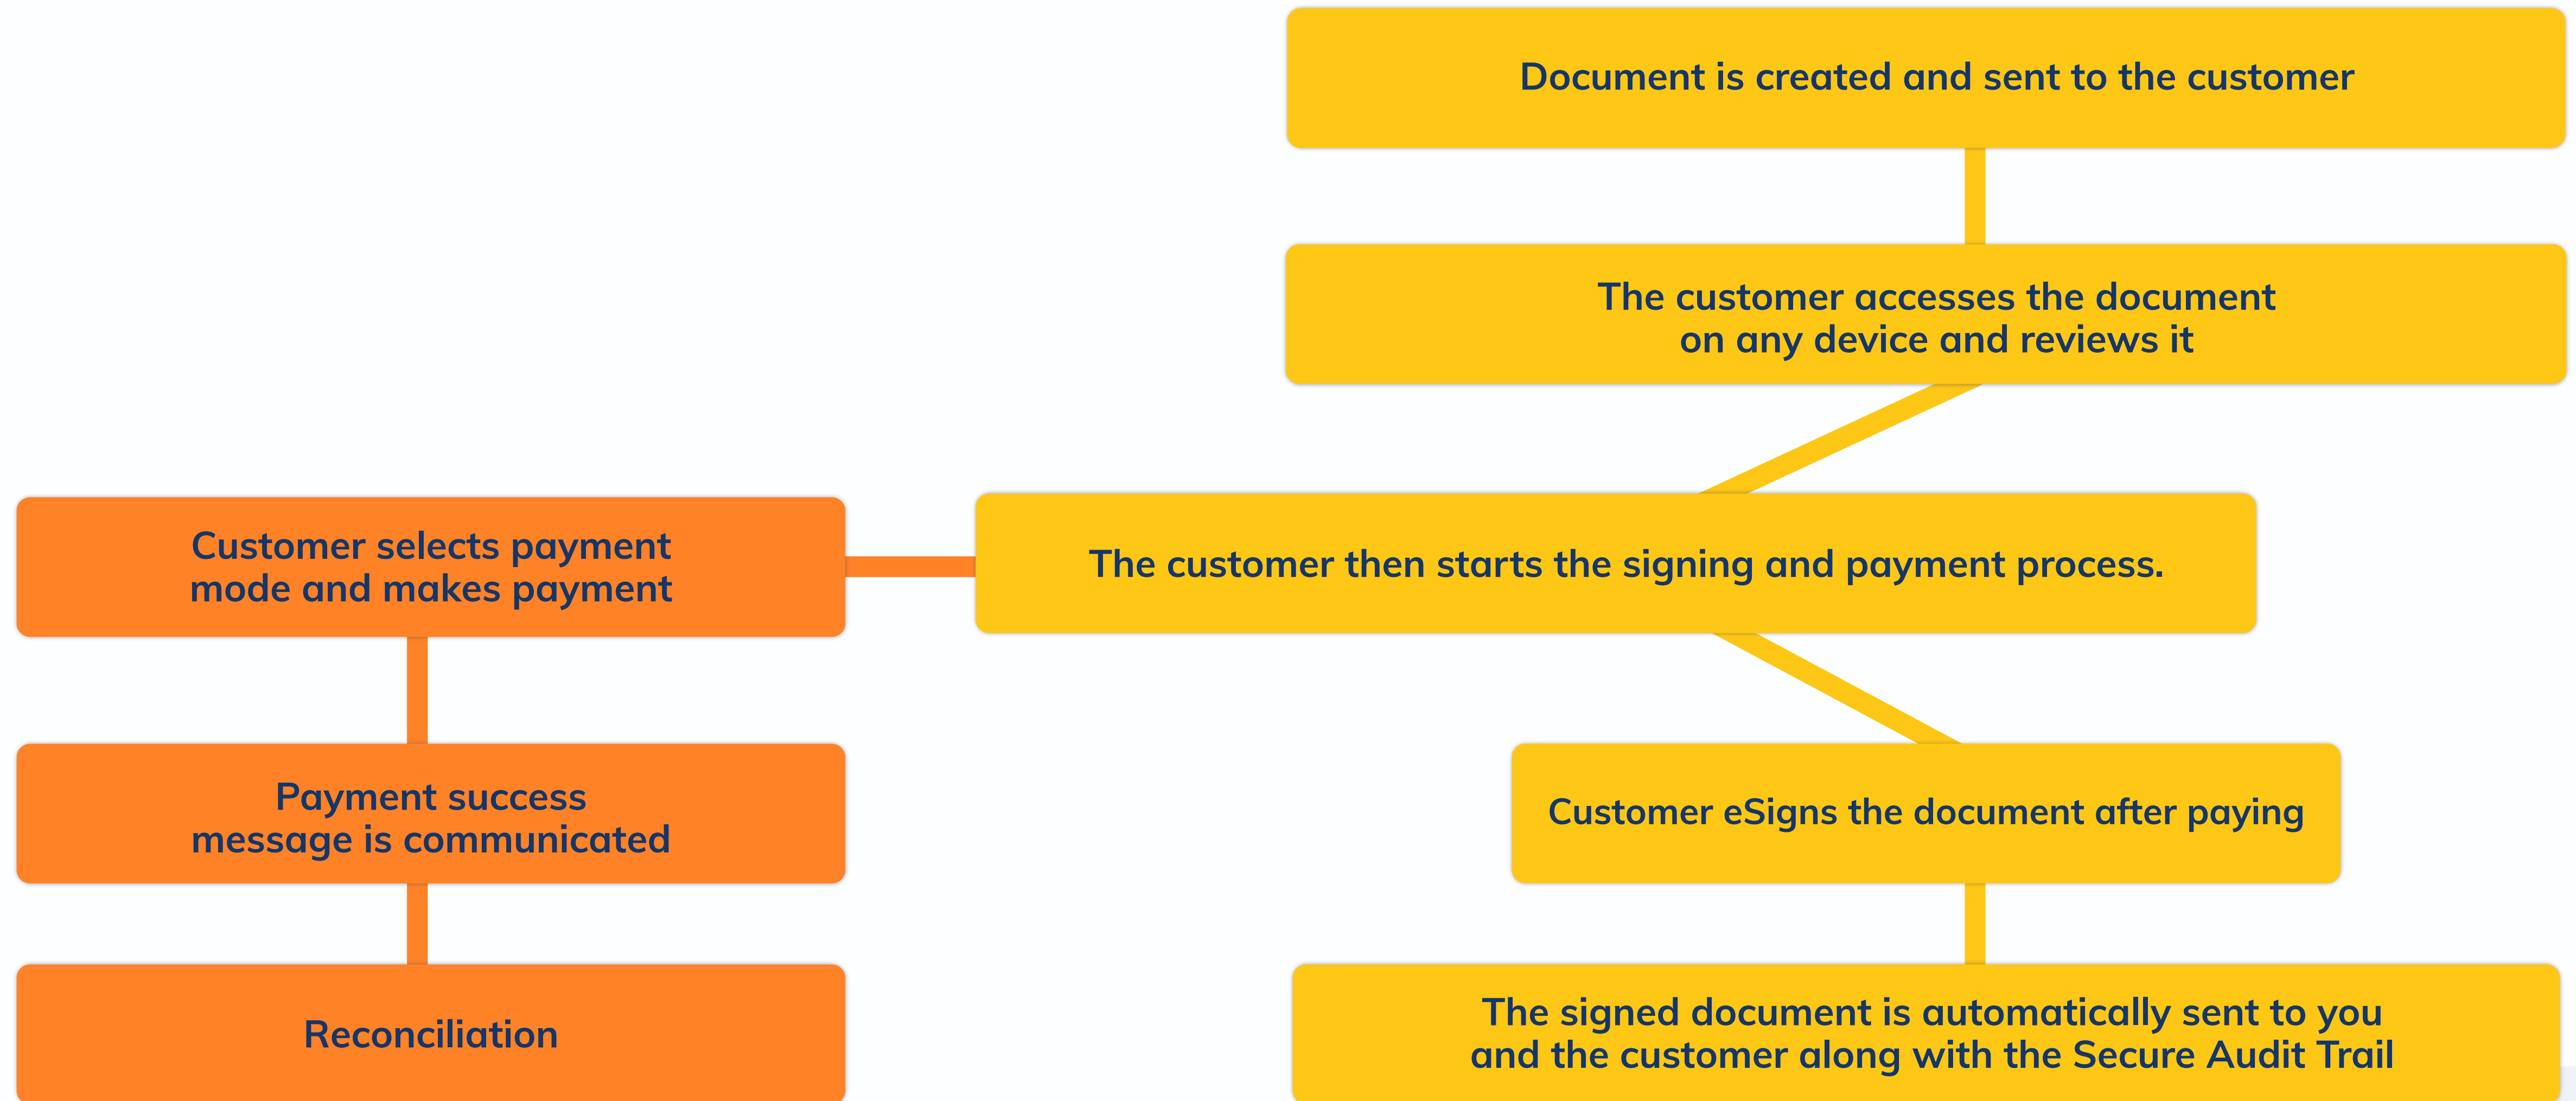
Document is created and sent to the customer

The customer accesses the document on any device and reviews it

The customer then starts the signing and payment process.

Customer selects payment mode and makes payment

Payment success message is communicated

Reconciliation

Customer eSigns the document after paying

The signed document is automatically sent to you and the customer along with the Secure Audit Trail